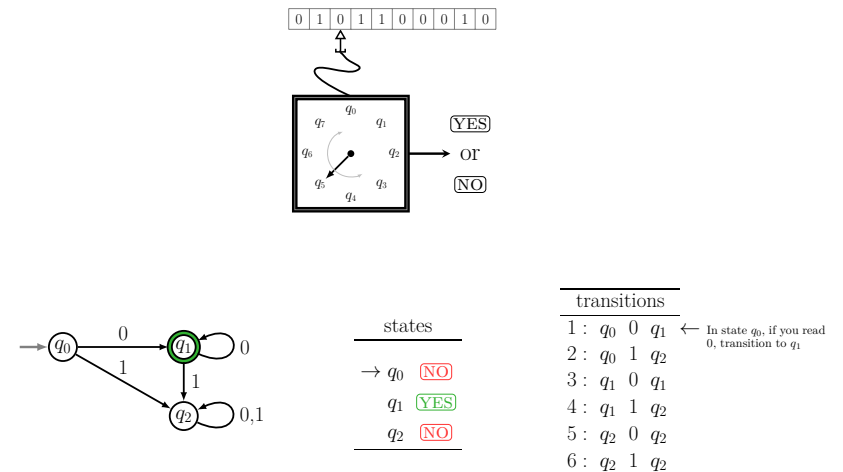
| 0 | 1 | 0 | 1 | 1 | 0 | 0 | 0 | 1 | 0 |
|---|---|---|---|---|---|---|---|---|---|

$q_0$ $q_1$ $q_2$ $q_3$ $q_4$ $q_5$ $q_6$ $q_7$

YES
or
NO

$q_0$ 0 $q_1$ 0 1 1 $q_2$ 0,1

| states | |
|---|---|
| $\rightarrow q_0$ | NO |
| $q_1$ | YES |
| $q_2$ | NO |

| transitions |
|---|
| 1 : $q_0$ 0 $q_1$ |
| 2 : $q_0$ 1 $q_2$ |
| 3 : $q_1$ 0 $q_1$ |
| 4 : $q_1$ 1 $q_2$ |
| 5 : $q_2$ 0 $q_2$ |
| 6 : $q_2$ 1 $q_2$ |

$\leftarrow$ In state $q_0$, if you read 0, transition to $q_1$